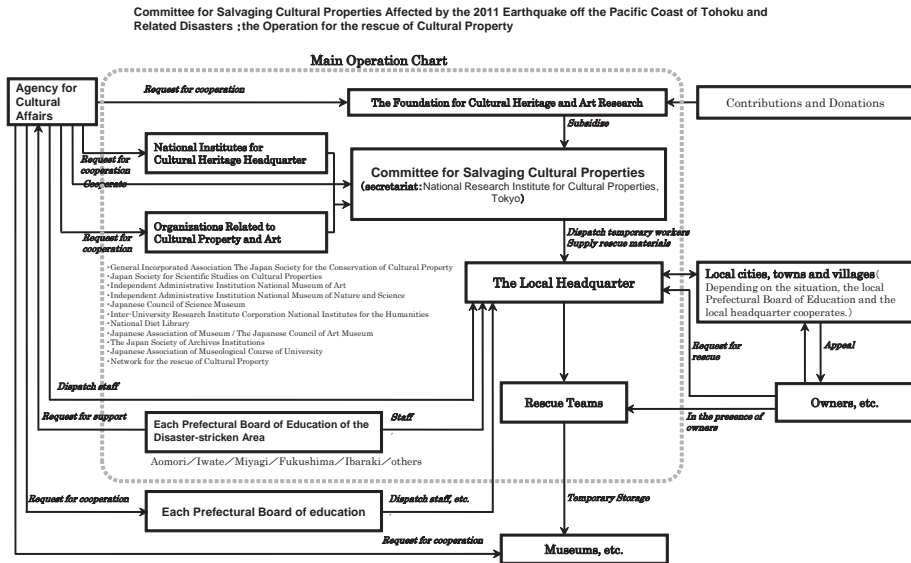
Committee for Salvaging Cultural Properties Affected by the 2011 Earthquake off the Pacific Coast of Tohoku and Related Disasters ;the Operation for the rescue of Cultural Property

Main Operation Chart

Agency for Cultural Affairs

Request for cooperation

The Foundation for Cultural Heritage and Art Research

Contributions and Donations

Subsidize

Request for cooperation

National Institutes for Cultural Heritage Headquarter

Cooperate

Committee for Salvaging Cultural Properties (secretariat:National Research Institute for Cultural Properties, Tokyo)

Request for cooperation

Organizations Related to Cultural Property and Art

Dispatch temporary workers
Supply rescue materials

・General Incorporated Association The Japan Society for the Conservation of Cultural Property
・Japan Society for Scientific Studies on Cultural Properties
・Independent Administrative Institution National Museum of Art
・Independent Administrative Institution National Museum of Nature and Science
・Japanese Council of Science Museum
・Inter-University Research Institute Corporation National Institutes for the Humanities
・National Diet Library
・Japanese Association of Museum / The Japanese Council of Art Museum
・The Japan Society of Archives Institutions
・Japanese Association of Museological Course of University
・Network for the rescue of Cultural Property

The Local Headquarter

Local cities, towns and villages(Depending on the situation, the local Prefectural Board of Education and the local headquarter cooperates.)

Request for rescue

Appeal

Dispatch staff

Request for support

Each Prefectural Board of Education of the Disaster-stricken Area

Staff

Rescue Teams

In the presence of owners

Owners, etc.

Aomori/Iwate/Miyagi/Fukushima/Ibaraki/others

Request for cooperation

Each Prefectural Board of education

Dispatch staff, etc.

Temporary Storage

Request for cooperation

Museums, etc.